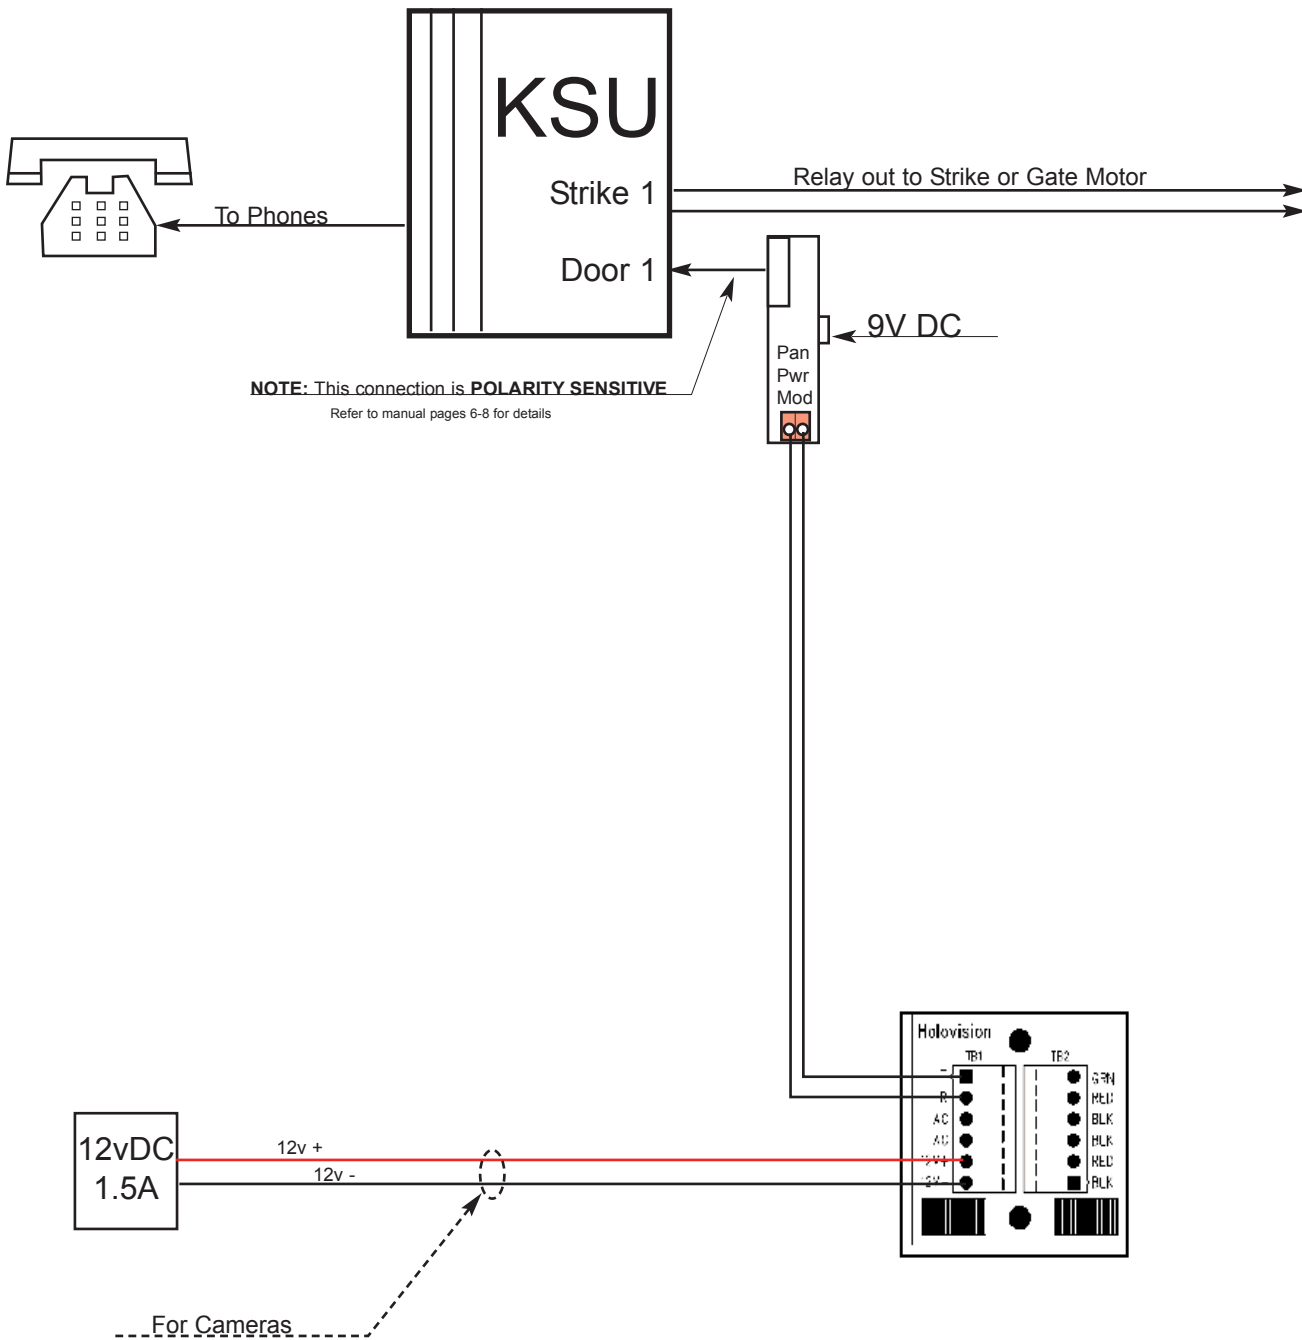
KSU

Strike 1

Door 1

Relay out to Strike or Gate Motor

To Phones

9V DC

Pan
Pwr
Mod

**NOTE:** This connection is **POLARITY SENSITIVE**
Refer to manual pages 6-8 for details

Holovision

TB1

TB2

T

R

AC

AC

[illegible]

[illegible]

GRN

RED

BLK

BLK

RED

BLK

12vDC
1.5A

12v +

12v -

For Cameras